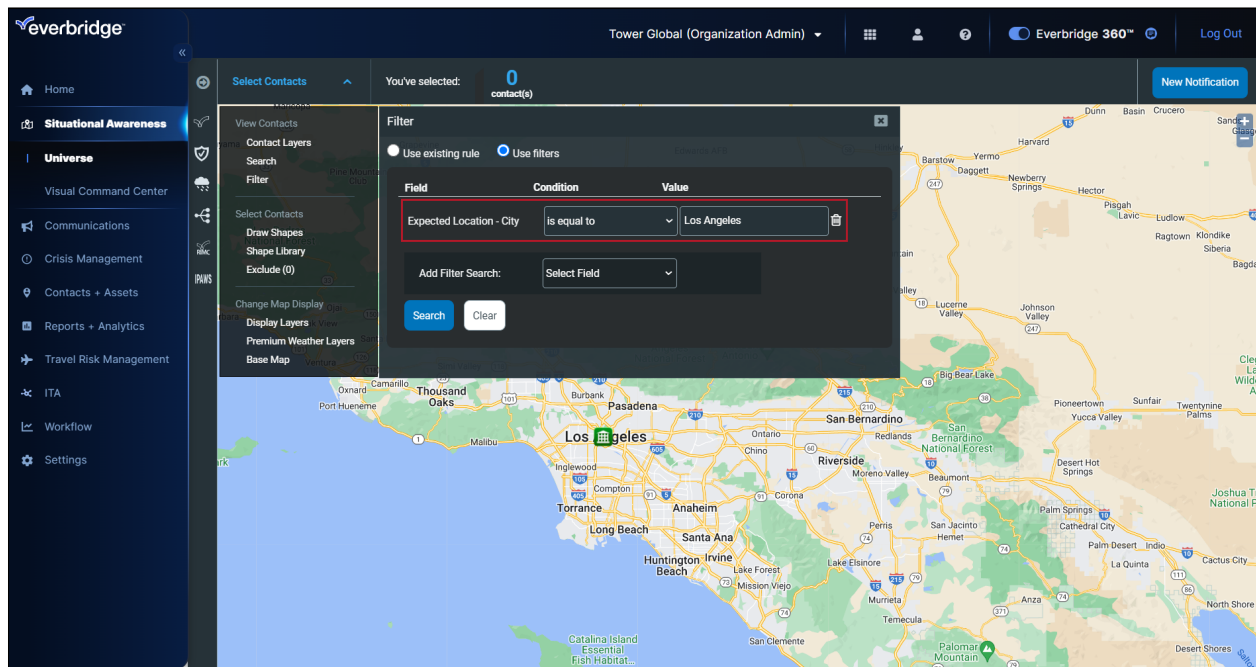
everbridge

Tower Global (Organization Admin)

Everbridge 360™

Log Out

Home

Situational Awareness

Universe

Visual Command Center

Communications

Crisis Management

Contacts + Assets

Reports + Analytics

Travel Risk Management

ITA

Workflow

Settings

RBMC

IPAWS

Select Contacts

You've selected: 0 contact(s)

New Notification

View Contacts
Contact Layers
Search
Filter

Select Contacts
Draw Shapes
Shape Library
Exclude (0)

Change Map Display
Display Layers
Premium Weather Layers
Base Map

Filter

Use existing rule
Use filters

| Field | Condition | Value |
|---|---|---|
| Expected Location - City | is equal to | Los Angeles |

Add Filter Search: Select Field

Search
Clear

Dunn Basin Crucero
Harvard
Barstow Yermo
Daggett
Newberry Springs
Hector
Pisgah
Lavic Ludlow
Ragtown Klondike
Siberia
Bagdad
Lucerne Valley
Johnson Valley
Big Bear Lake
Pioneertown
Yucca Valley
Sunfair
Twentynine Palms
Oxnard Camarillo
Thousand Oaks
Port Hueneme
Burbank
Pasadena
San Bernardino
Malibu
Los Angeles
Ontario
Redlands
San Bernardino National Forest
Chino
Riverside
Inglewood
Compton
Corona
Beaumont
Desert Hot Springs
Torrance
Anaheim
Long Beach
Santa Ana
Perris
San Jacinto
Hemet
Palm Springs
Cathedral City
Palm Desert
Indio
Huntington Beach
Irvine
Lake Forest
Mission Viejo
Lake Elsinore
Murrieta
La Quinta
Cactus City
Temecula
Anza
North Shore
San Clemente
Catalina Island Fish Habitat...
Palomar Mountain
Desert Shores
Joshua Tree National P
Ventura